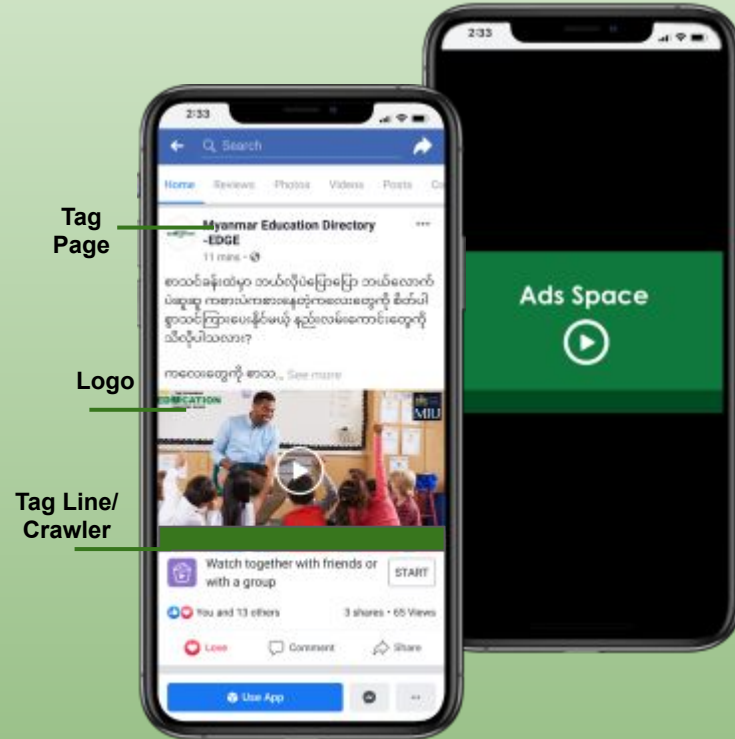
2:33

Ads Space

2:33

Search

Home Reviews Photos Videos Posts Co

Tag Page

Myanmar Education Directory -EDGE

11 mins

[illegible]

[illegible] See more

Logo

EDUCATION

MIU

Tag Line/ Crawler

Watch together with friends or with a group

START

You and 13 others

3 shares · 65 Views

Love

Comment

Share

Use App